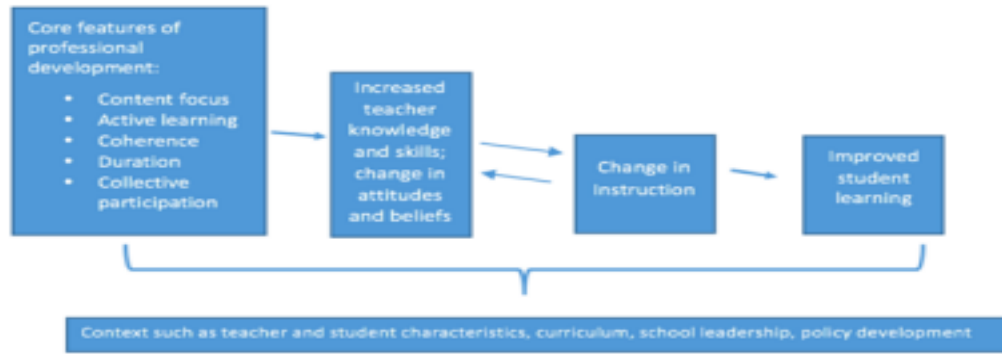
Core features of professional development:

- Content focus
- Active learning
- Coherence
- Duration
- Collective participation

Increased teacher knowledge and skills; change in attitudes and beliefs

Change in instruction

Improved student learning

Context such as teacher and student characteristics, curriculum, school leadership, policy development